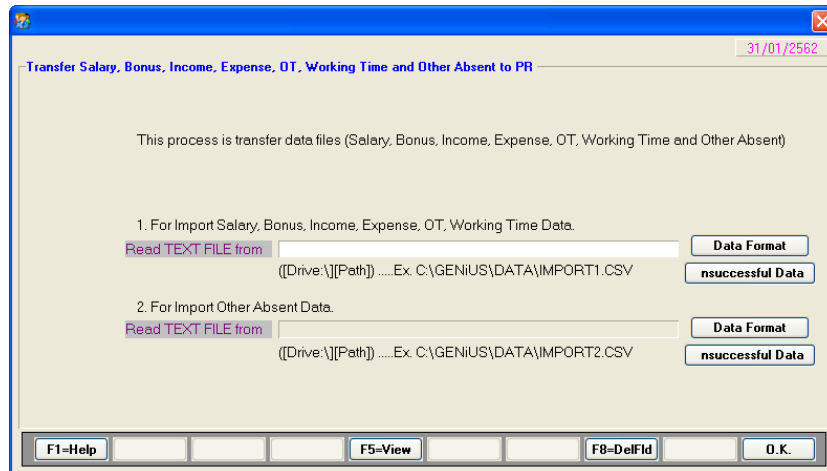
31/01/2562

Transfer Salary, Bonus, Income, Expense, OT, Working Time and Other Absent to PR

This process is transfer data files (Salary, Bonus, Income, Expense, OT, Working Time and Other Absent)

1. For Import Salary, Bonus, Income, Expense, OT, Working Time Data.

Read TEXT FILE from

Data Format

([Drive:\][Path]) .....Ex. C:\GENiUS\DATA\IMPORT1.CSV

nsuccessful Data

2. For Import Other Absent Data.

Read TEXT FILE from

Data Format

([Drive:\][Path]) .....Ex. C:\GENiUS\DATA\IMPORT2.CSV

nsuccessful Data

F1=Help

F5=View

F8=DelFld

O.K.